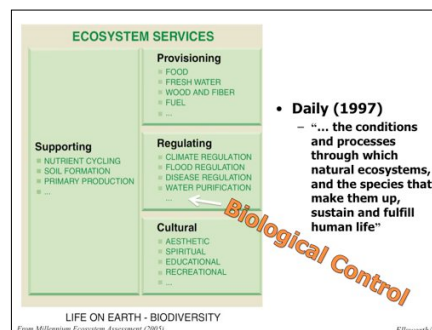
ECOSYSTEM SERVICES

Supporting
NUTRIENT CYCLING
SOIL FORMATION
PRIMARY PRODUCTION
...

Provisioning
FOOD
FRESH WATER
WOOD AND FIBER
FUEL
...

Regulating
CLIMATE REGULATION
FLOOD REGULATION
DISEASE REGULATION
WATER PURIFICATION
...

Cultural
AESTHETIC
SPIRITUAL
EDUCATIONAL
RECREATIONAL
...

LIFE ON EARTH - BIODIVERSITY

From Millennium Ecosystem Assessment (2005)

Biological Control

• Daily (1997)
– "... the conditions and processes through which natural ecosystems, and the species that make them up, sustain and fulfill human life"

Ellsworth/